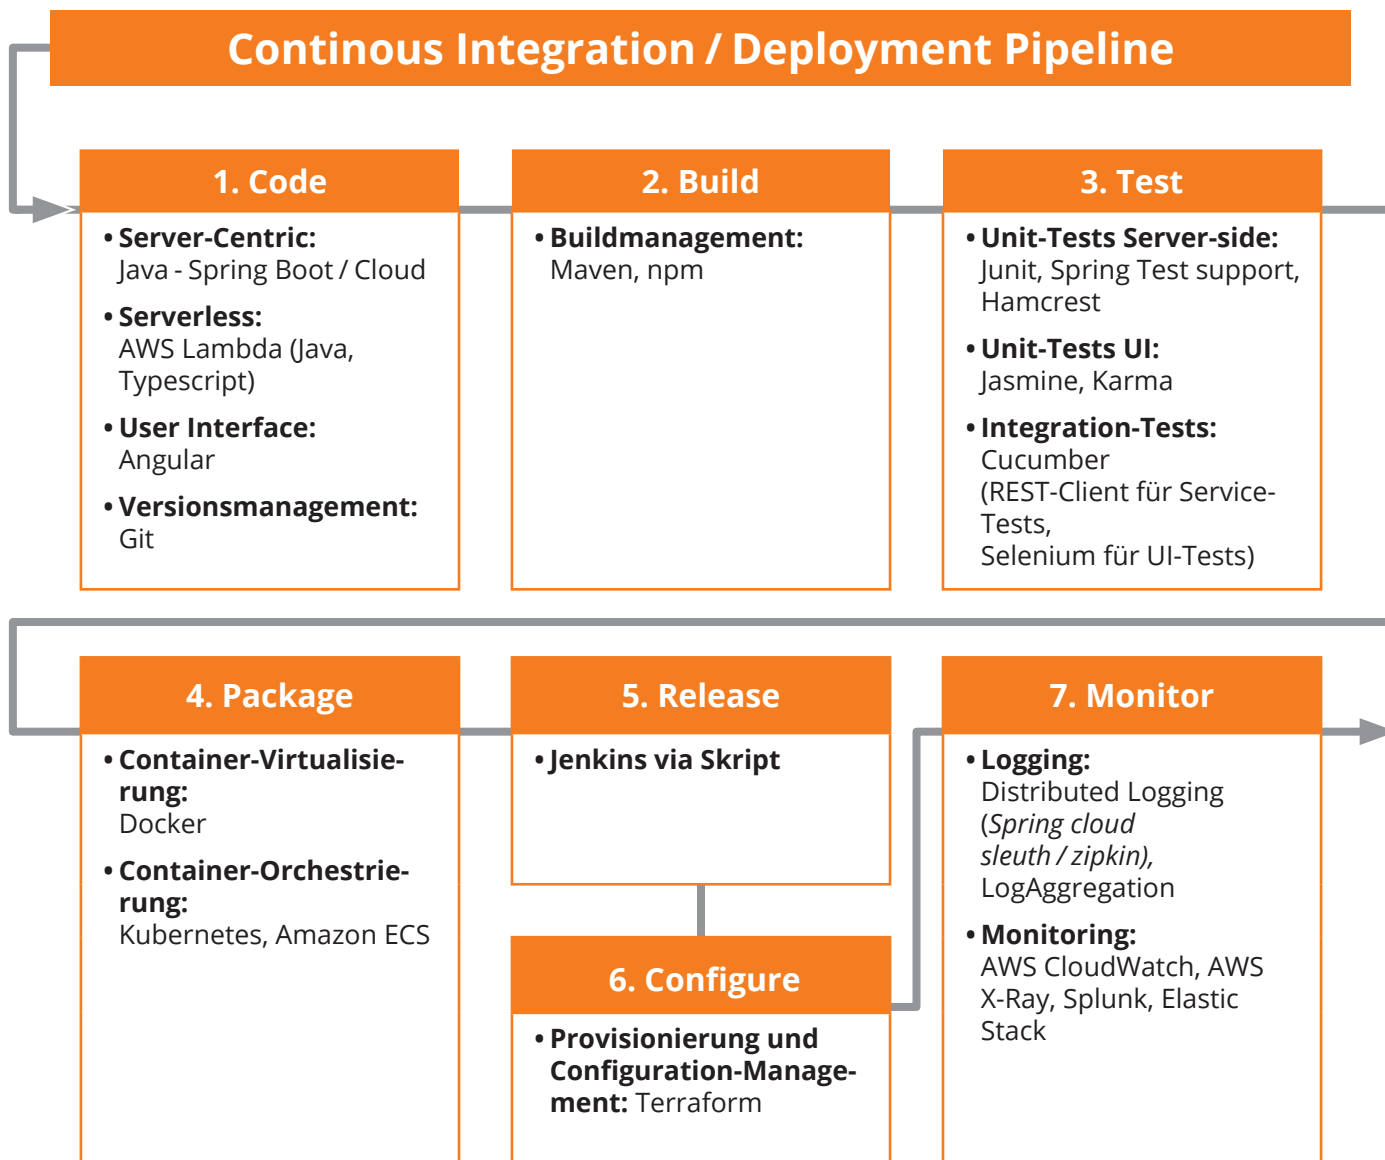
Continous Integration / Deployment Pipeline

1. Code

• Server-Centric: Java - Spring Boot / Cloud

• Serverless: AWS Lambda (Java, Typescript)

• User Interface: Angular

• Versionsmanagement: Git

2. Build

• Buildmanagement: Maven, npm

3. Test

• Unit-Tests Server-side: Junit, Spring Test support, Hamcrest

• Unit-Tests UI: Jasmine, Karma

• Integration-Tests: Cucumber (REST-Client für Service-Tests, Selenium für UI-Tests)

4. Package

• Container-Virtualisierung: Docker

• Container-Orchestrierung: Kubernetes, Amazon ECS

5. Release

• Jenkins via Skript

6. Configure

• Provisionierung und Configuration-Management: Terraform

7. Monitor

• Logging: Distributed Logging (Spring cloud sleuth / zipkin), LogAggregation

• Monitoring: AWS CloudWatch, AWS X-Ray, Splunk, Elastic Stack